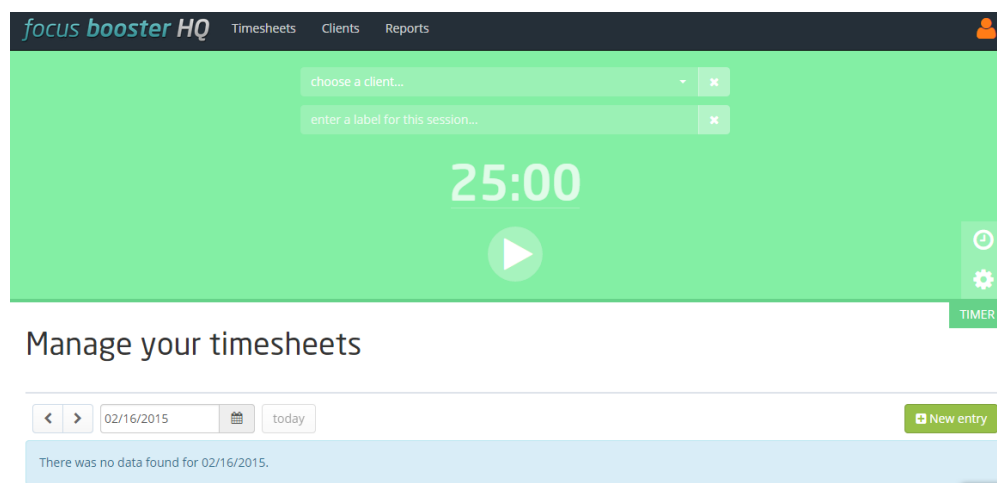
focus booster HQ Timesheets Clients Reports

choose a client...

enter a label for this session...

25:00

TIMER

Manage your timesheets

02/16/2015 today

New entry

There was no data found for 02/16/2015.